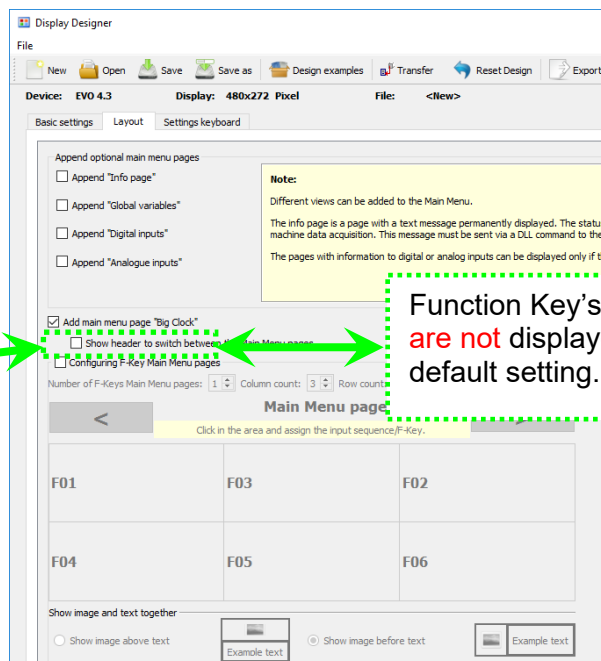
Display Designer

File

New Open Save Save as Design examples Transfer Reset Design Export

Device: EVO 4.3 Display: 480x272 Pixel File: <New>

Basic settings Layout Settings keyboard

Append optional main menu pages

Append "Info page"

Append "Global variables"

Append "Digital inputs"

Append "Analogue inputs"

Note:

Different views can be added to the Main Menu.

The info page is a page with a text message permanently displayed. The statu machine data acquisition. This message must be sent via a DLL command to the

The pages with information to digital or analog inputs can be displayed only if t

Add main menu page "Big Clock"

Show header to switch between the Main Menu pages

Configuring F-Key Main Menu pages

Number of F-Keys Main Menu pages: 1 Column count: 3 Row count

Function Key's are not display default setting.

<

Main Menu page

Click in the area and assign the input sequence/F-Key.

| F01 | F03 | F02 |
|---|---|---|
| F04 | F05 | F06 |

Show image and text together

Show image above text

Example text

Show image before text

Example text